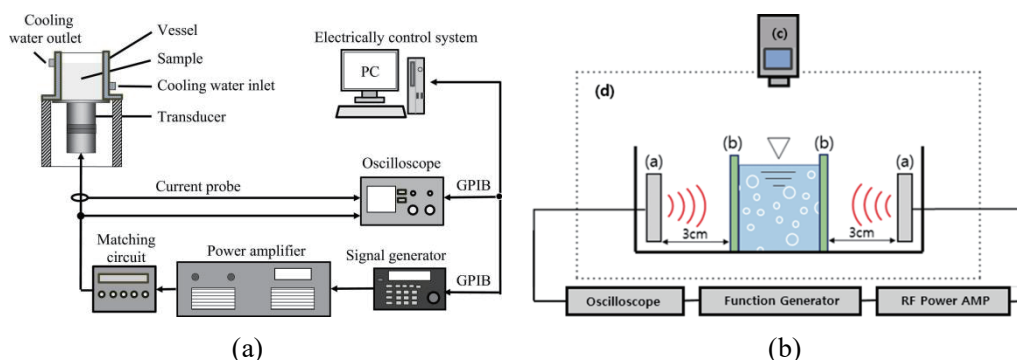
Cooling water outlet
Vessel
Sample
Cooling water inlet
Transducer
Electrically control system
PC
Oscilloscope
Current probe
GPIB
Matching circuit
Power amplifier
Signal generator
GPIB
(a)

(c)
(d)
(b)
(b)
(a)
(a)
3cm
3cm
Oscilloscope
Function Generator
RF Power AMP
(b)